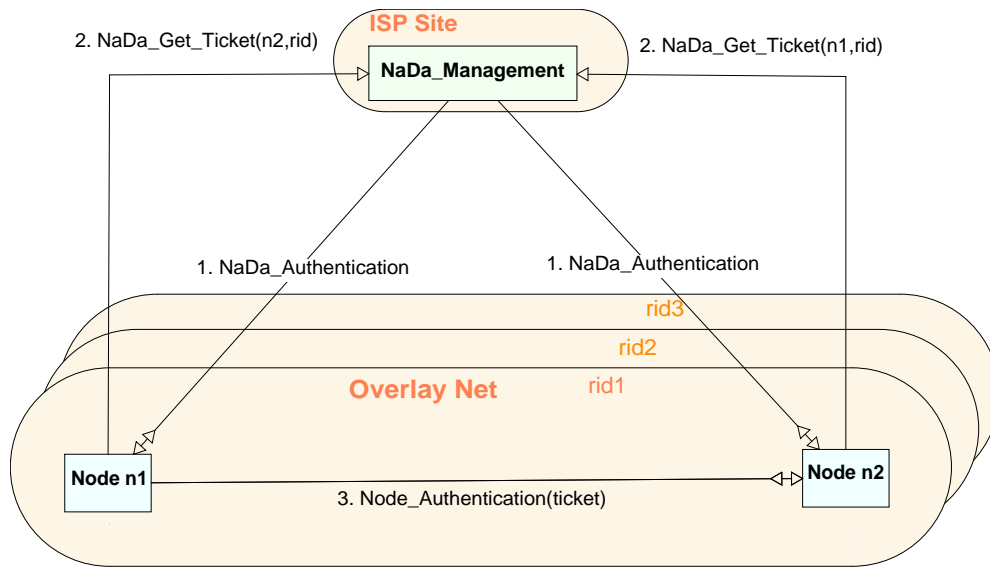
ISP Site

2. NaDa_Get_Ticket(n2,rid)

NaDa_Management

2. NaDa_Get_Ticket(n1,rid)

1. NaDa_Authentication

1. NaDa_Authentication

rid3

rid2

rid1

Overlay Net

Node n1

Node n2

3. Node_Authentication(ticket)